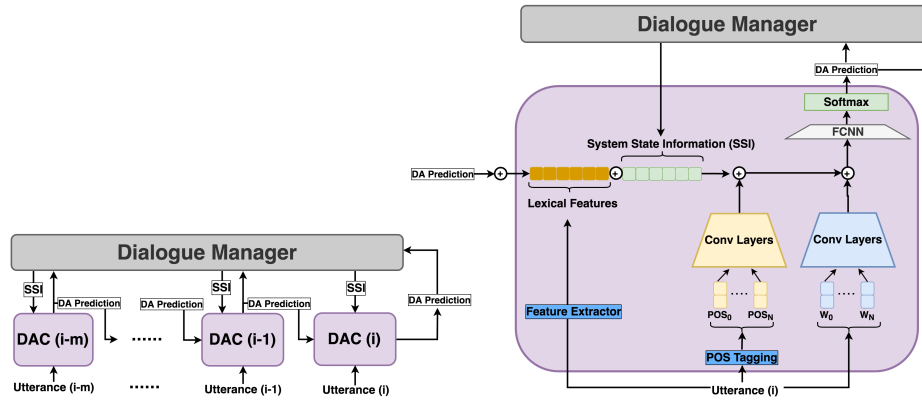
Dialogue Manager

SSI
DA Prediction
DA Prediction
SSI
DA Prediction
SSI
DA Prediction

DAC (i-m)
......
DAC (i-1)
DAC (i)

Utterance (i-m)
......
Utterance (i-1)
Utterance (i)

Dialogue Manager

DA Prediction
Softmax
FCNN
System State Information (SSI)
DA Prediction
Lexical Features
Conv Layers
Conv Layers
Feature Extractor
$POS_0$ .... $POS_N$
$W_0$ .... $W_N$
POS Tagging
Utterance (i)